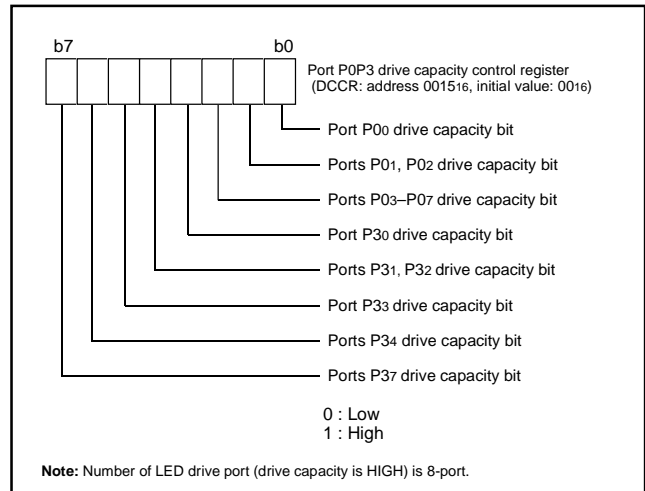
b7

b0

Port P0P3 drive capacity control register (DCCR: address $0015_{16}$, initial value: $00_{16}$)

Port $P0_0$ drive capacity bit

Ports $P0_1$, $P0_2$ drive capacity bit

Ports $P0_3$–$P0_7$ drive capacity bit

Port $P3_0$ drive capacity bit

Ports $P3_1$, $P3_2$ drive capacity bit

Port $P3_3$ drive capacity bit

Ports $P3_4$ drive capacity bit

Ports $P3_7$ drive capacity bit

0 : Low
1 : High

Note: Number of LED drive port (drive capacity is HIGH) is 8-port.